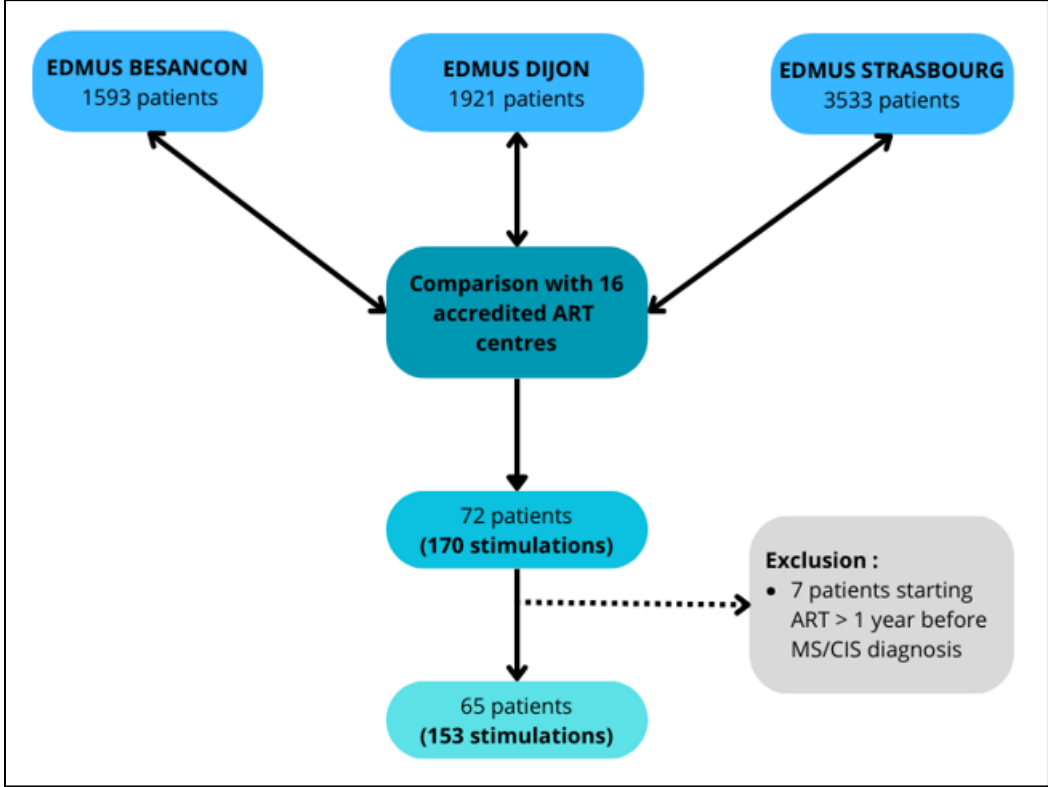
EDMUS BESANCON
1593 patients

EDMUS DIJON
1921 patients

EDMUS STRASBOURG
3533 patients

Comparison with 16 accredited ART centres

72 patients
(170 stimulations)

Exclusion :
• 7 patients starting ART > 1 year before MS/CIS diagnosis

65 patients
(153 stimulations)